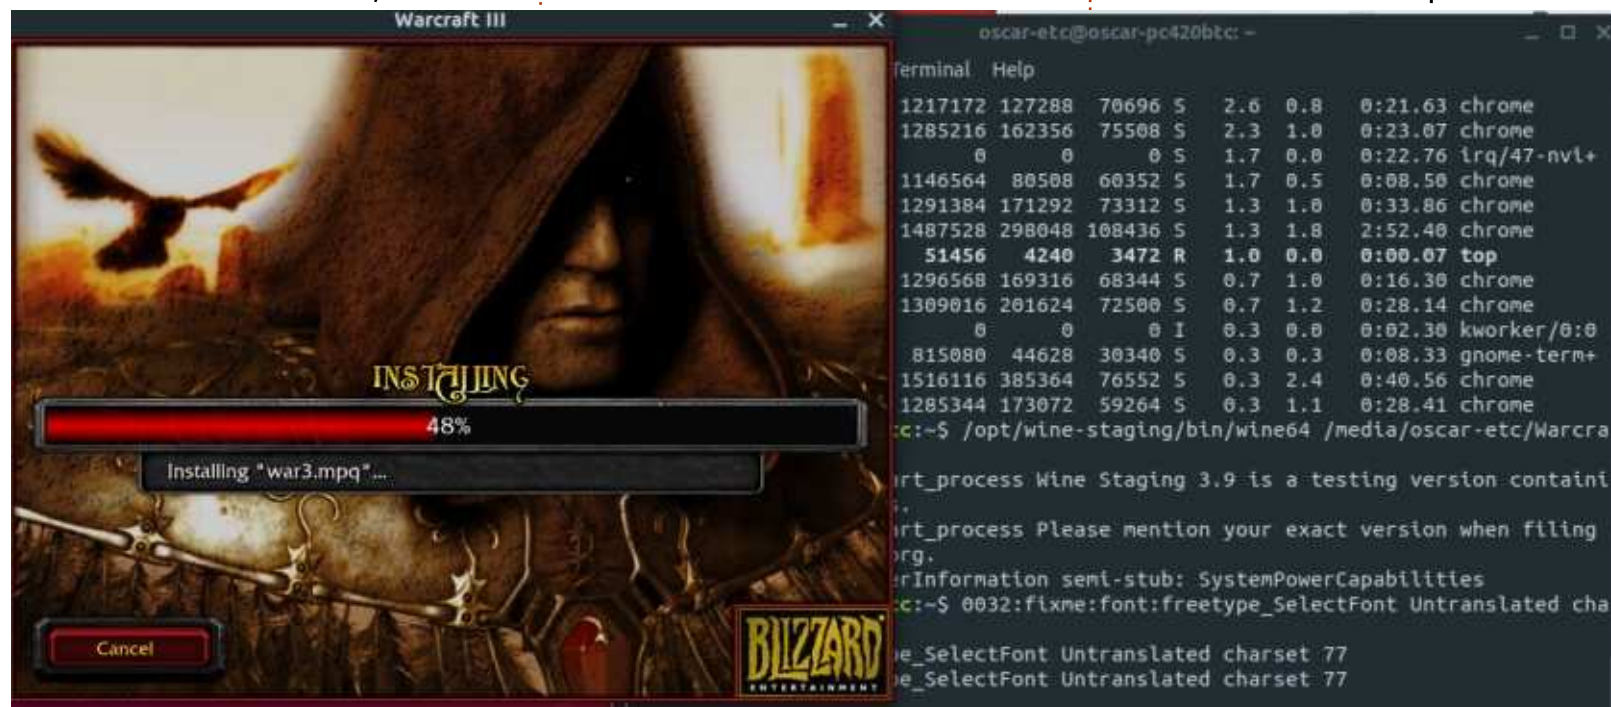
Warcraft III

INSTALLING

48%

Installing "war3.mpq"...

Cancel

BLIZZARD
ENTERTAINMENT

oscar-etc@oscar-pc420btc: ~

Terminal Help

1217172 127288 70696 S 2.6 0.8 0:21.63 chrome
1285216 162356 75508 S 2.3 1.0 0:23.07 chrome
0 0 0 S 1.7 0.0 0:22.76 irq/47-nvi+
1146564 80508 60352 S 1.7 0.5 0:08.50 chrome
1291384 171292 73312 S 1.3 1.0 0:33.86 chrome
1487528 298048 108436 S 1.3 1.8 2:52.40 chrome
51456 4240 3472 R 1.0 0.0 0:00.07 top
1296568 169316 68344 S 0.7 1.0 0:16.30 chrome
1309016 201624 72500 S 0.7 1.2 0:28.14 chrome
0 0 0 I 0.3 0.0 0:02.30 kworker/0:0
815080 44628 30340 S 0.3 0.3 0:08.33 gnome-term+
1516116 385364 76552 S 0.3 2.4 0:40.56 chrome
1285344 173072 59264 S 0.3 1.1 0:28.41 chrome
c:~$ /opt/wine-staging/bin/wine64 /media/oscar-etc/Warcra

rt_process Wine Staging 3.9 is a testing version containi
.
rt_process Please mention your exact version when filing
rg.
rInformation semi-stub: SystemPowerCapabilities
c:~$ 0032:fixme:font:freetype_SelectFont Untranslated cha

e_SelectFont Untranslated charset 77
e_SelectFont Untranslated charset 77